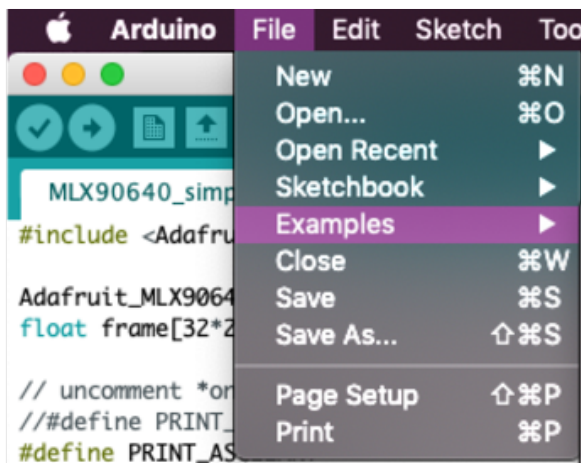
Arduino File Edit Sketch Too

New ⌘N
Open... ⌘O
Open Recent ▶
Sketchbook ▶
Examples ▶
Close ⌘W
Save ⌘S
Save As... ⇧⌘S
Page Setup ⇧⌘P
Print ⌘P

MLX90640_simp

#include <Adafru

Adafruit_MLX9064
float frame[32*2

// uncomment *or
//#define PRINT_
#define PRINT_AS